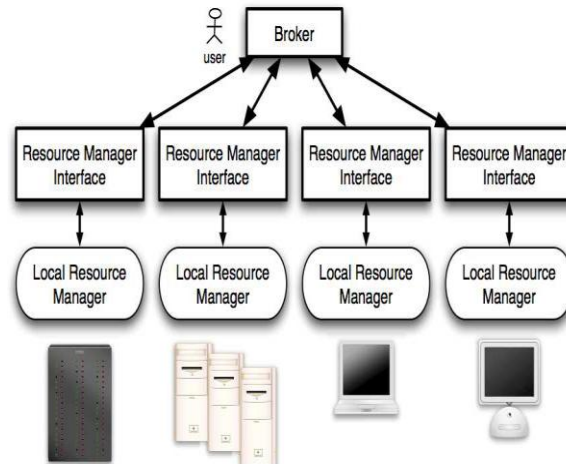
user

Broker

Resource Manager Interface

Resource Manager Interface

Resource Manager Interface

Resource Manager Interface

Local Resource Manager

Local Resource Manager

Local Resource Manager

Local Resource Manager